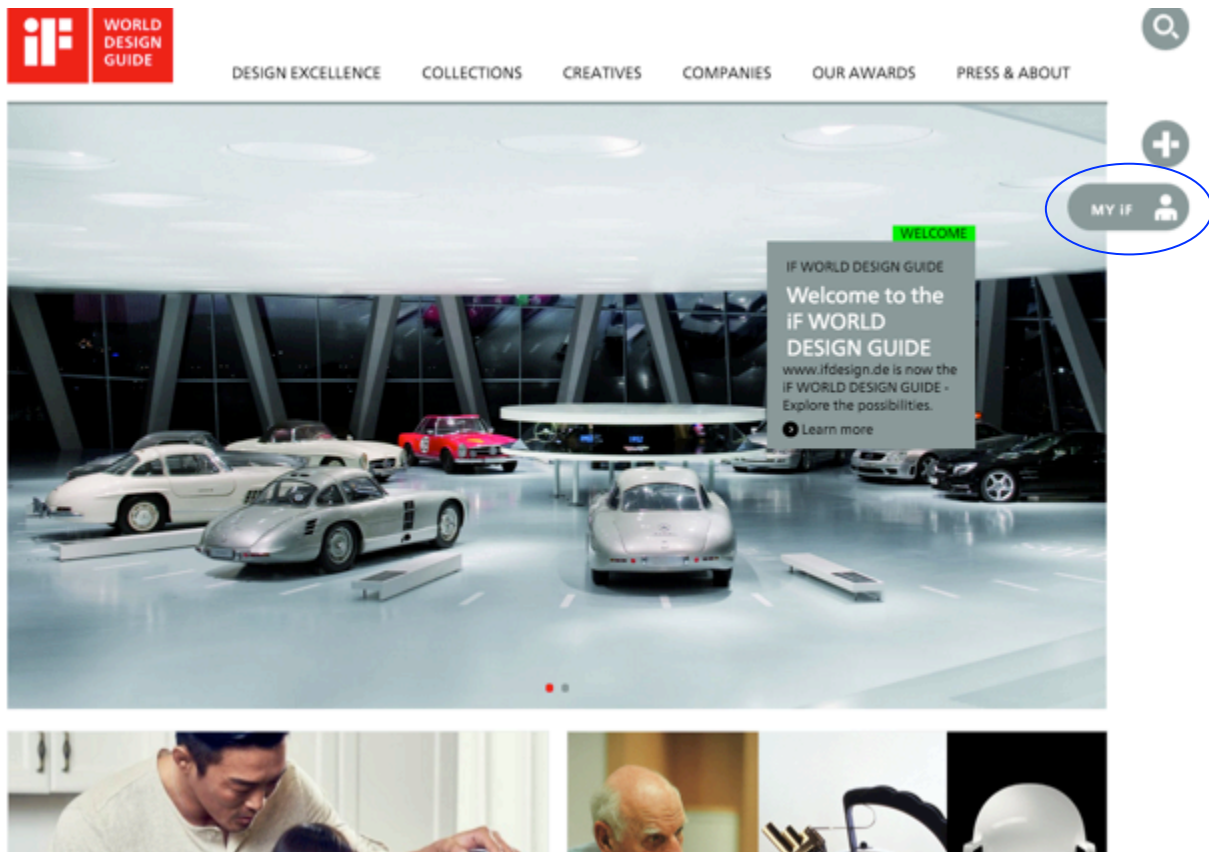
iF WORLD DESIGN GUIDE

DESIGN EXCELLENCE COLLECTIONS CREATIVES COMPANIES OUR AWARDS PRESS & ABOUT

MY iF

WELCOME

iF WORLD DESIGN GUIDE

Welcome to the iF WORLD DESIGN GUIDE

www.ifdesign.de is now the iF WORLD DESIGN GUIDE - Explore the possibilities.

Learn more